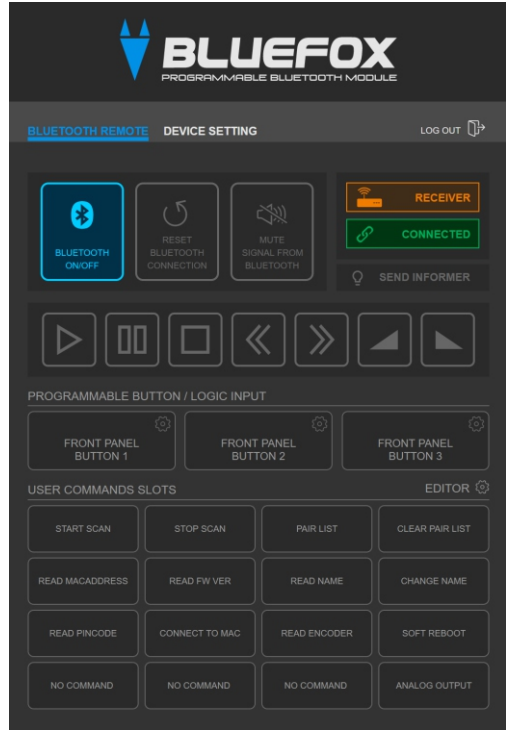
BLUEFOX
PROGRAMMABLE BLUETOOTH MODULE

BLUETOOTH REMOTE DEVICE SETTING LOG OUT

BLUETOOTH ON/OFF
RESET BLUETOOTH CONNECTION
MUTE SIGNAL FROM BLUETOOTH

RECEIVER
CONNECTED
SEND INFORMER

PROGRAMMABLE BUTTON / LOGIC INPUT

FRONT PANEL BUTTON 1
FRONT PANEL BUTTON 2
FRONT PANEL BUTTON 3

USER COMMANDS SLOTS
EDITOR

| START SCAN | STOP SCAN | PAIR LIST | CLEAR PAIR LIST |
|---|---|---|---|
| READ MACADDRESS | READ FW VER | READ NAME | CHANGE NAME |
| READ PINCODE | CONNECT TO MAC | READ ENCODER | SOFT REBOOT |
| NO COMMAND | NO COMMAND | NO COMMAND | ANALOG OUTPUT |